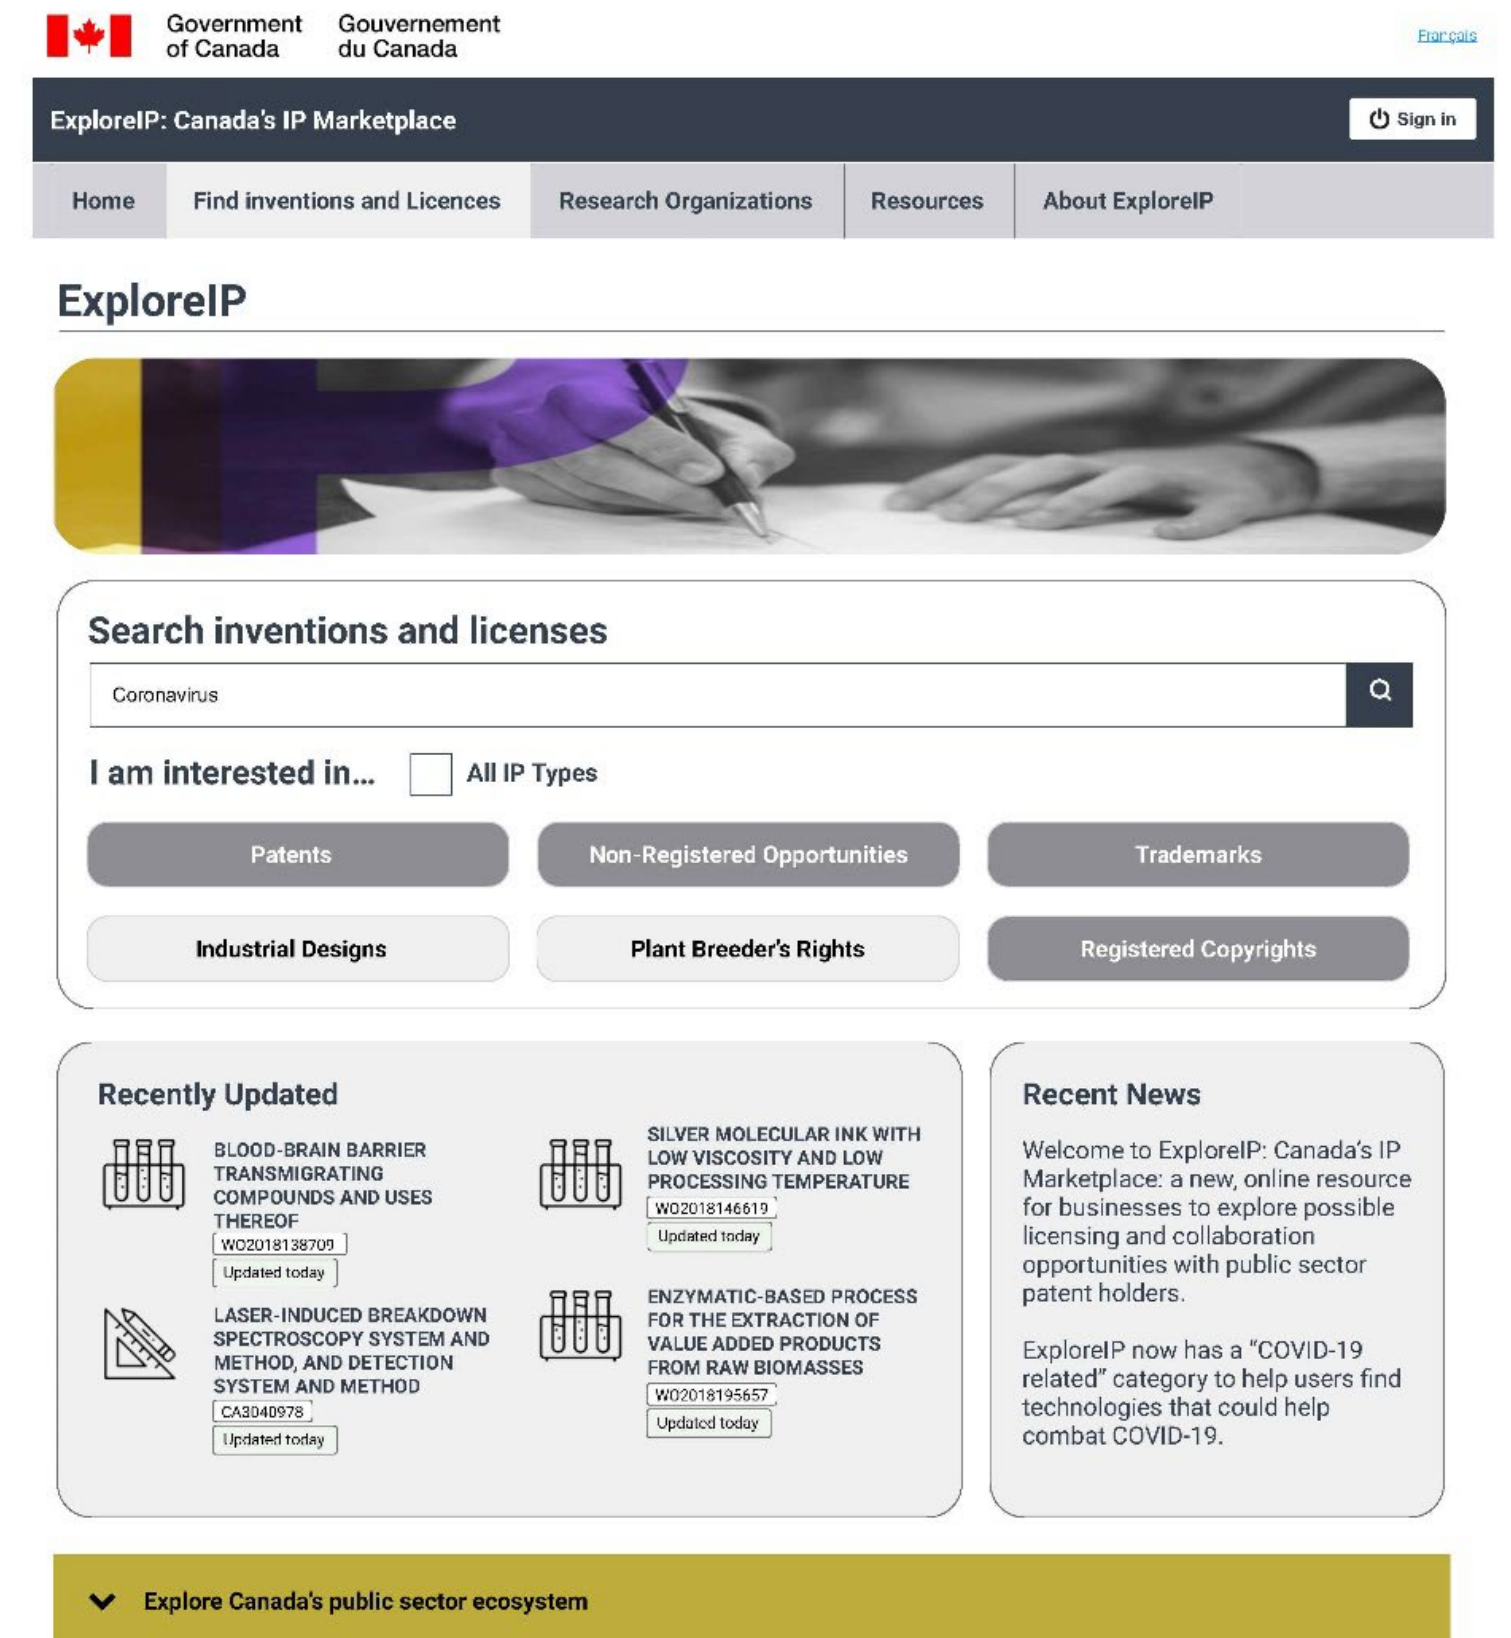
Government of Canada Gouvernement du Canada

Français

ExploreIP: Canada's IP Marketplace

Sign in

Home

Find inventions and Licences

Research Organizations

Resources

About ExploreIP

ExploreIP

Search inventions and licenses

Coronavirus

I am interested in...

All IP Types

Patents

Non-Registered Opportunities

Trademarks

Industrial Designs

Plant Breeder's Rights

Registered Copyrights

Recently Updated

BLOOD-BRAIN BARRIER TRANSMIGRATING COMPOUNDS AND USES THEREOF

WO2018138709

Updated today

SILVER MOLECULAR INK WITH LOW VISCOSITY AND LOW PROCESSING TEMPERATURE

WO2018146619

Updated today

LASER-INDUCED BREAKDOWN SPECTROSCOPY SYSTEM AND METHOD, AND DETECTION SYSTEM AND METHOD

CA3040978

Updated today

ENZYMATIC-BASED PROCESS FOR THE EXTRACTION OF VALUE ADDED PRODUCTS FROM RAW BIOMASSES

WO2018195657

Updated today

Recent News

Welcome to ExploreIP: Canada's IP Marketplace: a new, online resource for businesses to explore possible licensing and collaboration opportunities with public sector patent holders.

ExploreIP now has a "COVID-19 related" category to help users find technologies that could help combat COVID-19.

Explore Canada's public sector ecosystem